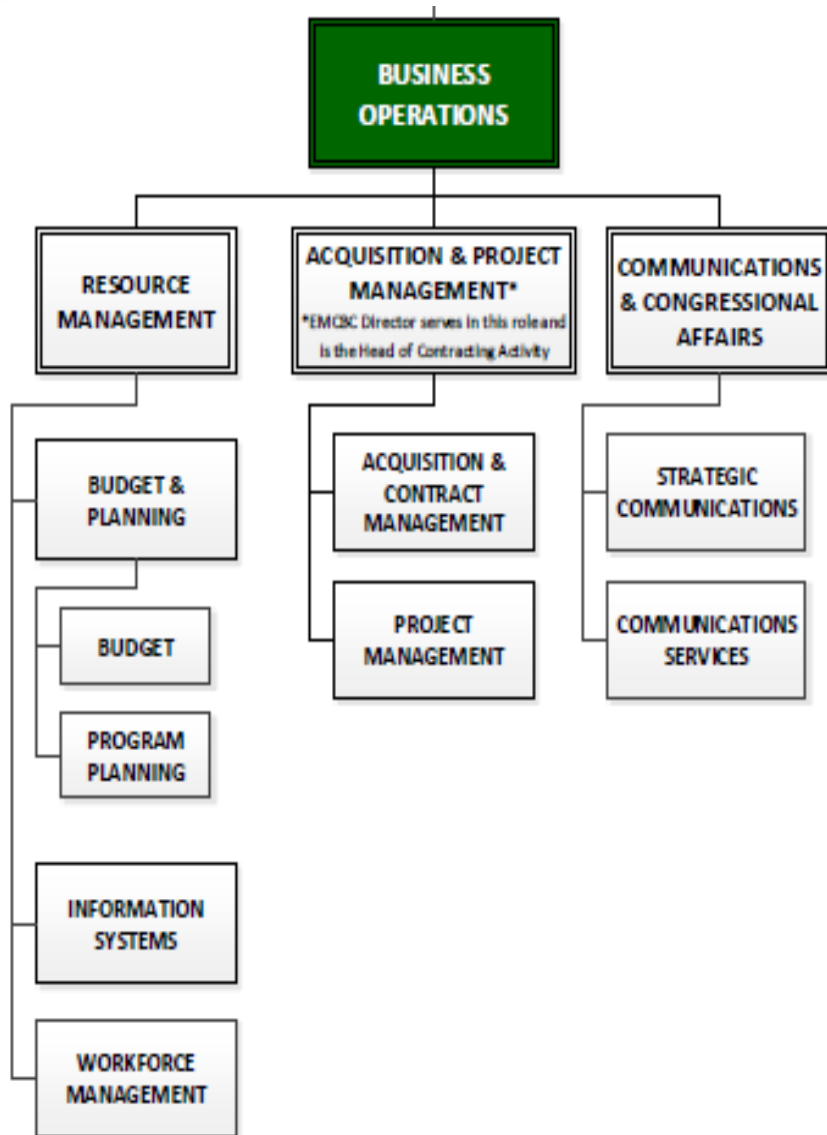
BUSINESS OPERATIONS

RESOURCE MANAGEMENT

ACQUISITION & PROJECT MANAGEMENT*
*EMCBC Director serves in this roleand is the Head of Contracting Activity

COMMUNICATIONS & CONGRESSIONAL AFFAIRS

BUDGET & PLANNING

BUDGET

PROGRAM PLANNING

INFORMATION SYSTEMS

WORKFORCE MANAGEMENT

ACQUISITION & CONTRACT MANAGEMENT

PROJECT MANAGEMENT

STRATEGIC COMMUNICATIONS

COMMUNICATIONS SERVICES